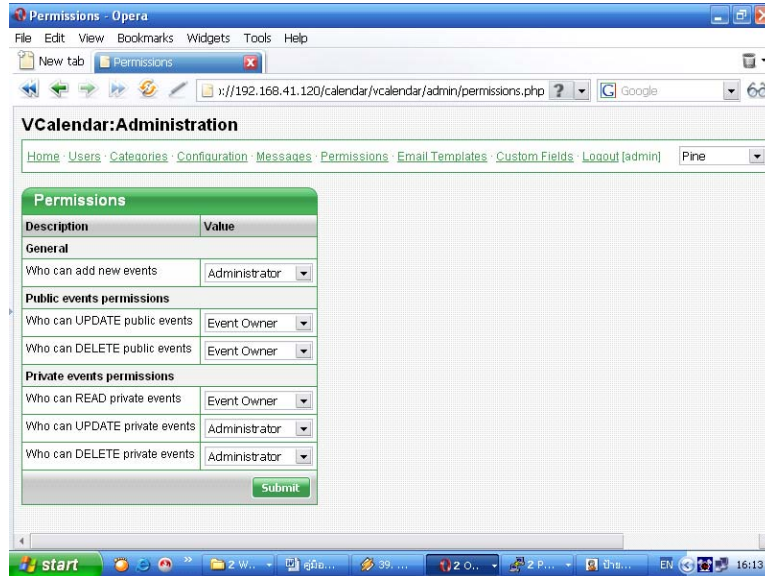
Permissions - Opera

File Edit View Bookmarks Widgets Tools Help

New tab | Permissions

)://192.168.41.120/calendar/vcalendar/admin/permissions.php ? Google

VCalendar:Administration

Home · Users · Categories · Configuration · Messages · Permissions · Email Templates · Custom Fields · Logout [admin] Pine

Permissions

| Description | Value |
|---|---|
| General | |
| Who can add new events | Administrator |
| Public events permissions | |
| Who can UPDATE public events | Event Owner |
| Who can DELETE public events | Event Owner |
| Private events permissions | |
| Who can READ private events | Event Owner |
| Who can UPDATE private events | Administrator |
| Who can DELETE private events | Administrator |

Submit

start 2 W... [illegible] 39. ... 2 O... 2 P... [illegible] EN 16:13